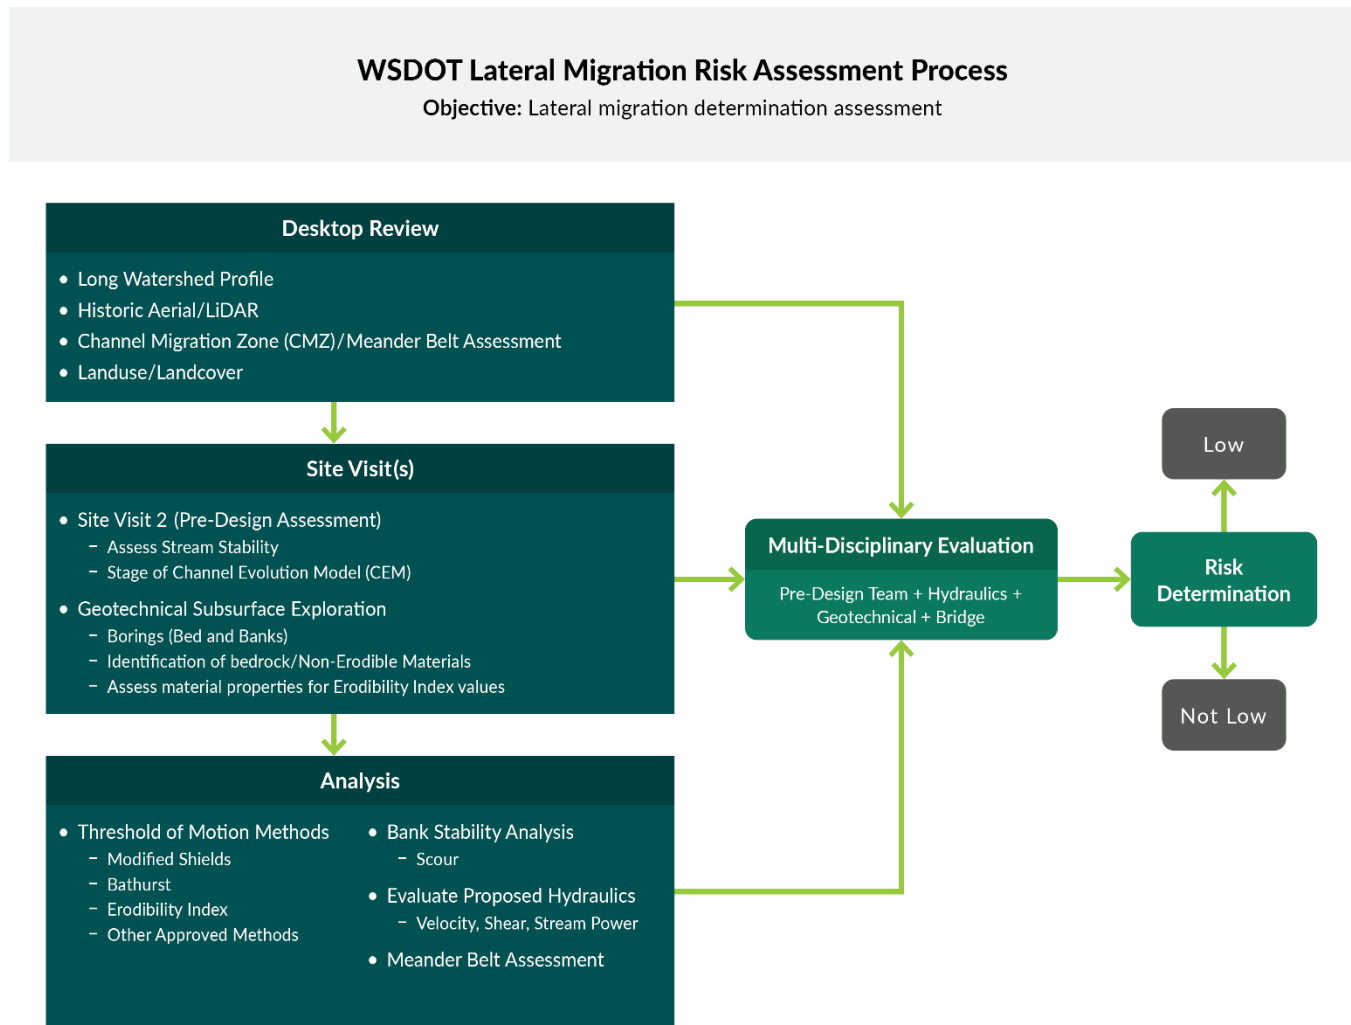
WSDOT Lateral Migration Risk Assessment Process

Objective: Lateral migration determination assessment

Desktop Review

- Long Watershed Profile
- Historic Aerial/LiDAR
- Channel Migration Zone (CMZ)/Meander Belt Assessment
- Landuse/Landcover

Site Visit(s)

- Site Visit 2 (Pre-Design Assessment)
  - Assess Stream Stability
  - Stage of Channel Evolution Model (CEM)
- Geotechnical Subsurface Exploration
  - Borings (Bed and Banks)
  - Identification of bedrock/Non-Erodible Materials
  - Assess material properties for Erodibility Index values

Analysis

- Threshold of Motion Methods
  - Modified Shields
  - Bathurst
  - Erodibility Index
  - Other Approved Methods
- Bank Stability Analysis
  - Scour
- Evaluate Proposed Hydraulics
  - Velocity, Shear, Stream Power
- Meander Belt Assessment

Multi-Disciplinary Evaluation

Pre-Design Team + Hydraulics + Geotechnical + Bridge

Risk Determination

Low

Not Low